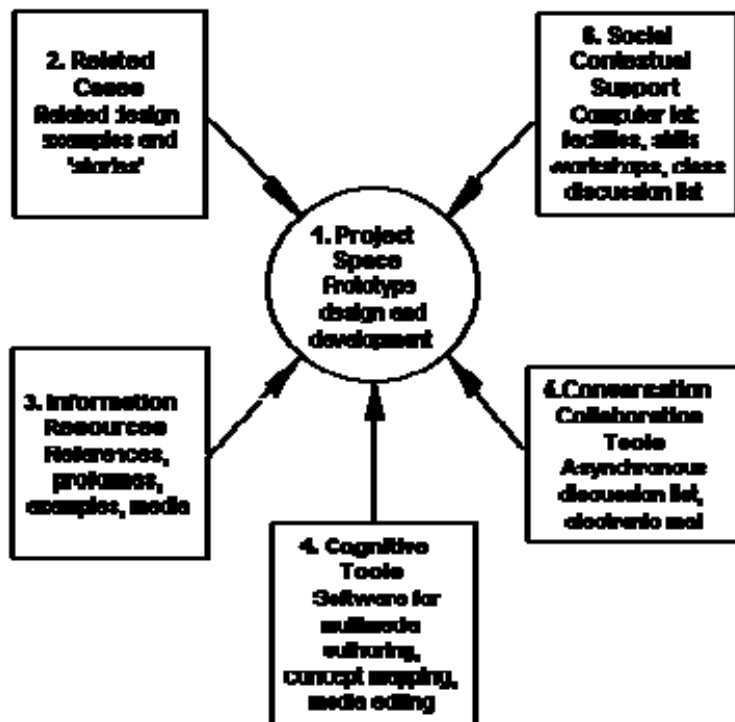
2. Related Cases Related design examples and 'stories'

6. Social Contextual Support Computer lab facilities, skills workshops, class discussion list

1. Project Space Prototype design and development

3. Information Resources References, prototypes, examples, media

5. Conversation Collaboration Tools Asynchronous discussion list, electronic mail

4. Cognitive Tools Software for multimedia authoring, concept mapping, media editing